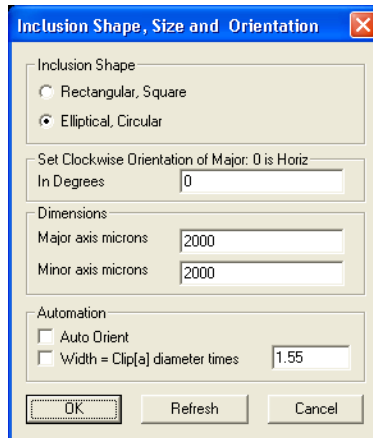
Inclusion Shape, Size and Orientation

Inclusion Shape

Rectangular, Square

Elliptical, Circular

Set Clockwise Orientation of Major: 0 is Horiz

In Degrees 0

Dimensions

Major axis microns 2000

Minor axis microns 2000

Automation

Auto Orient

Width = Clip[a] diameter times 1.55

OK

Refresh

Cancel